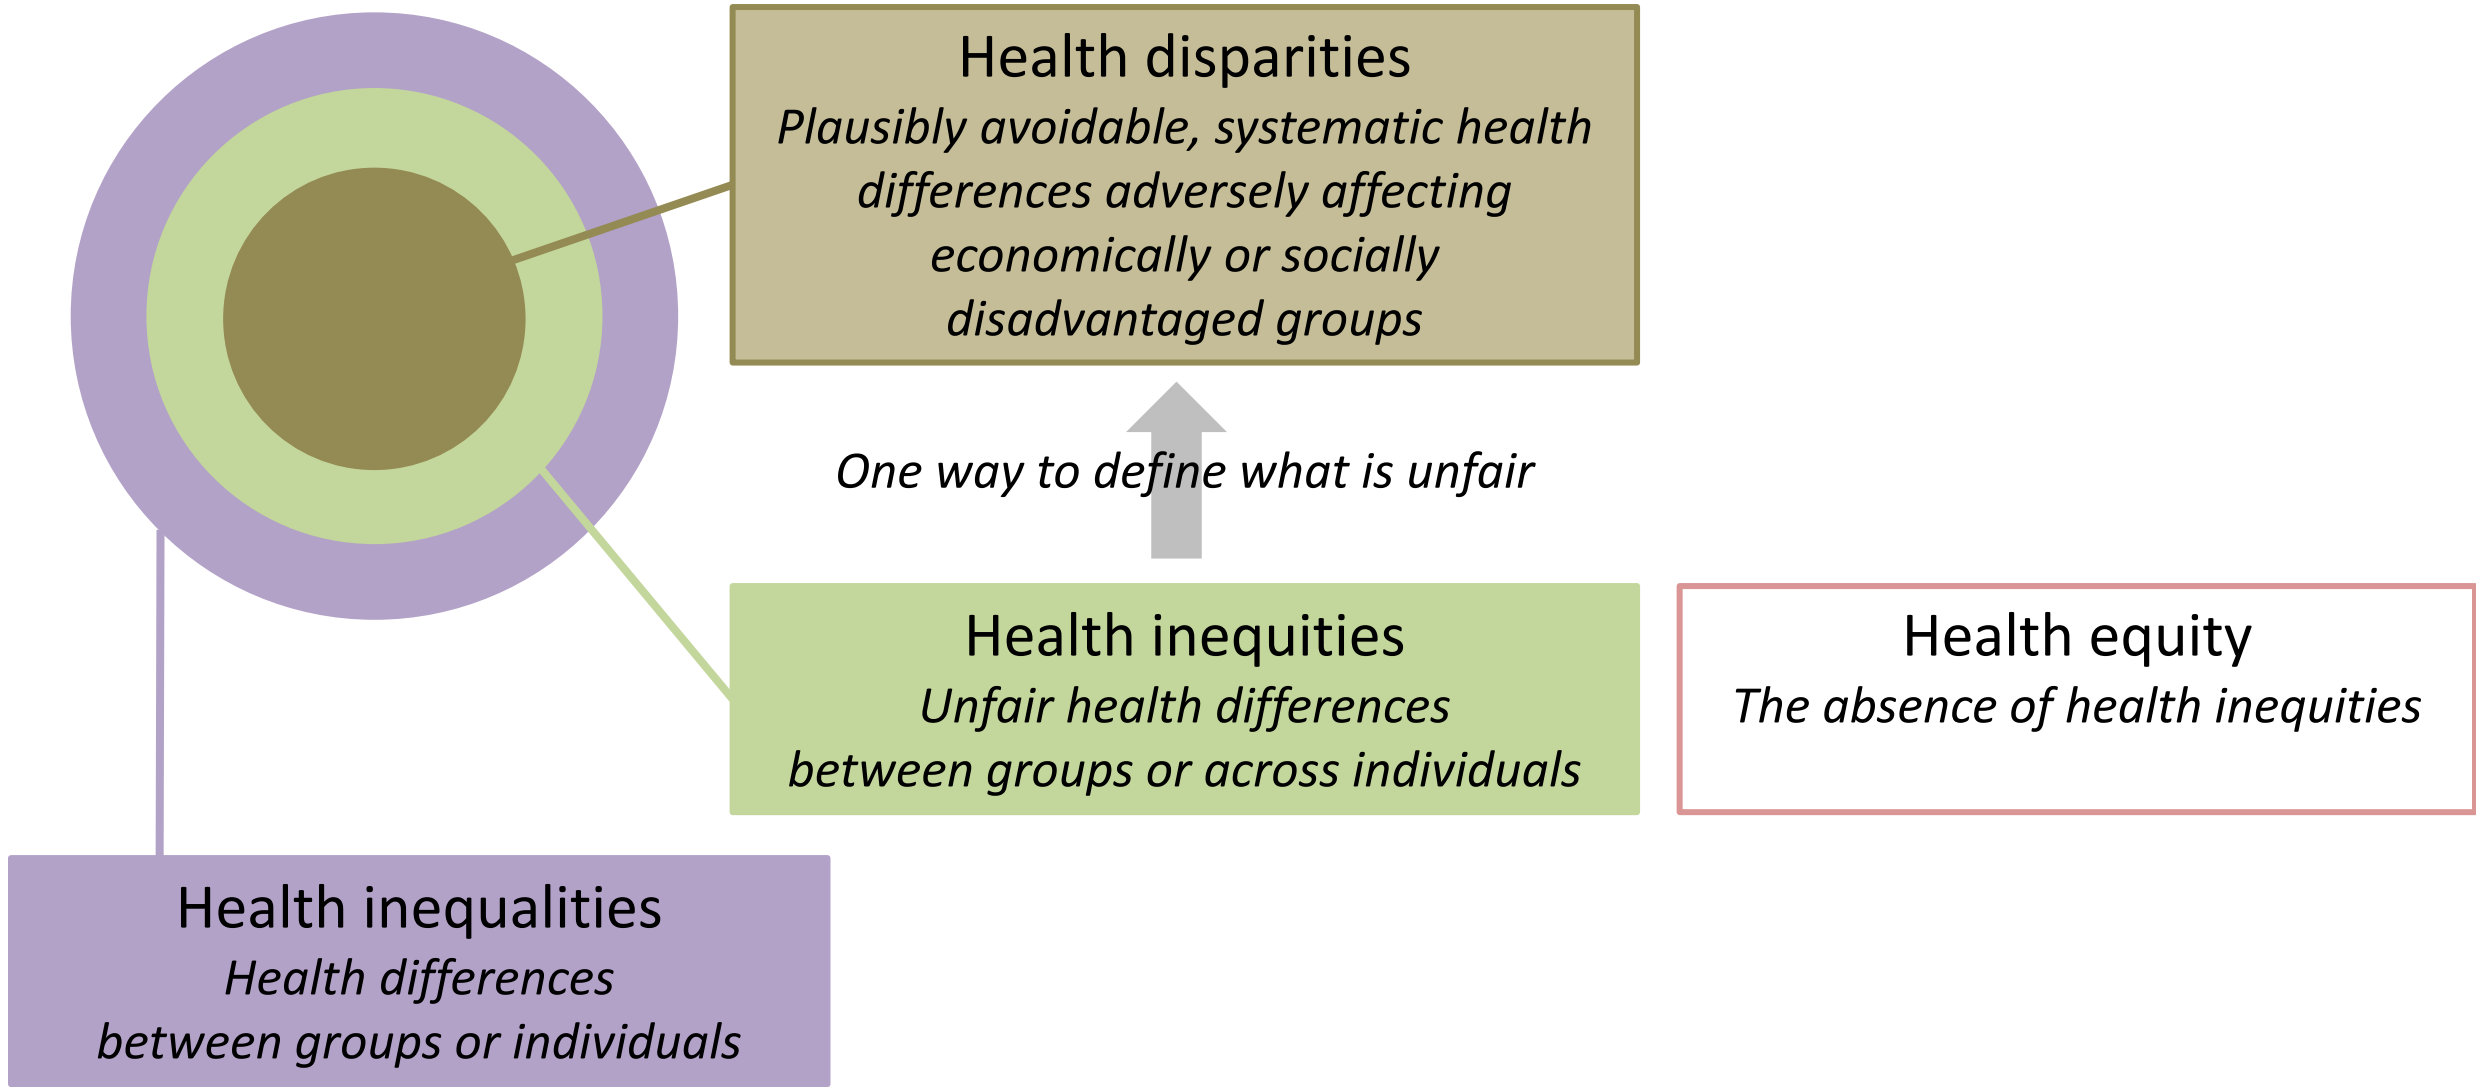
Health disparities
Plausibly avoidable, systematic health differences adversely affecting economically or socially disadvantaged groups

One way to define what is unfair

Health inequities
Unfair health differences between groups or across individuals

Health equity
The absence of health inequities

Health inequalities
Health differences between groups or individuals